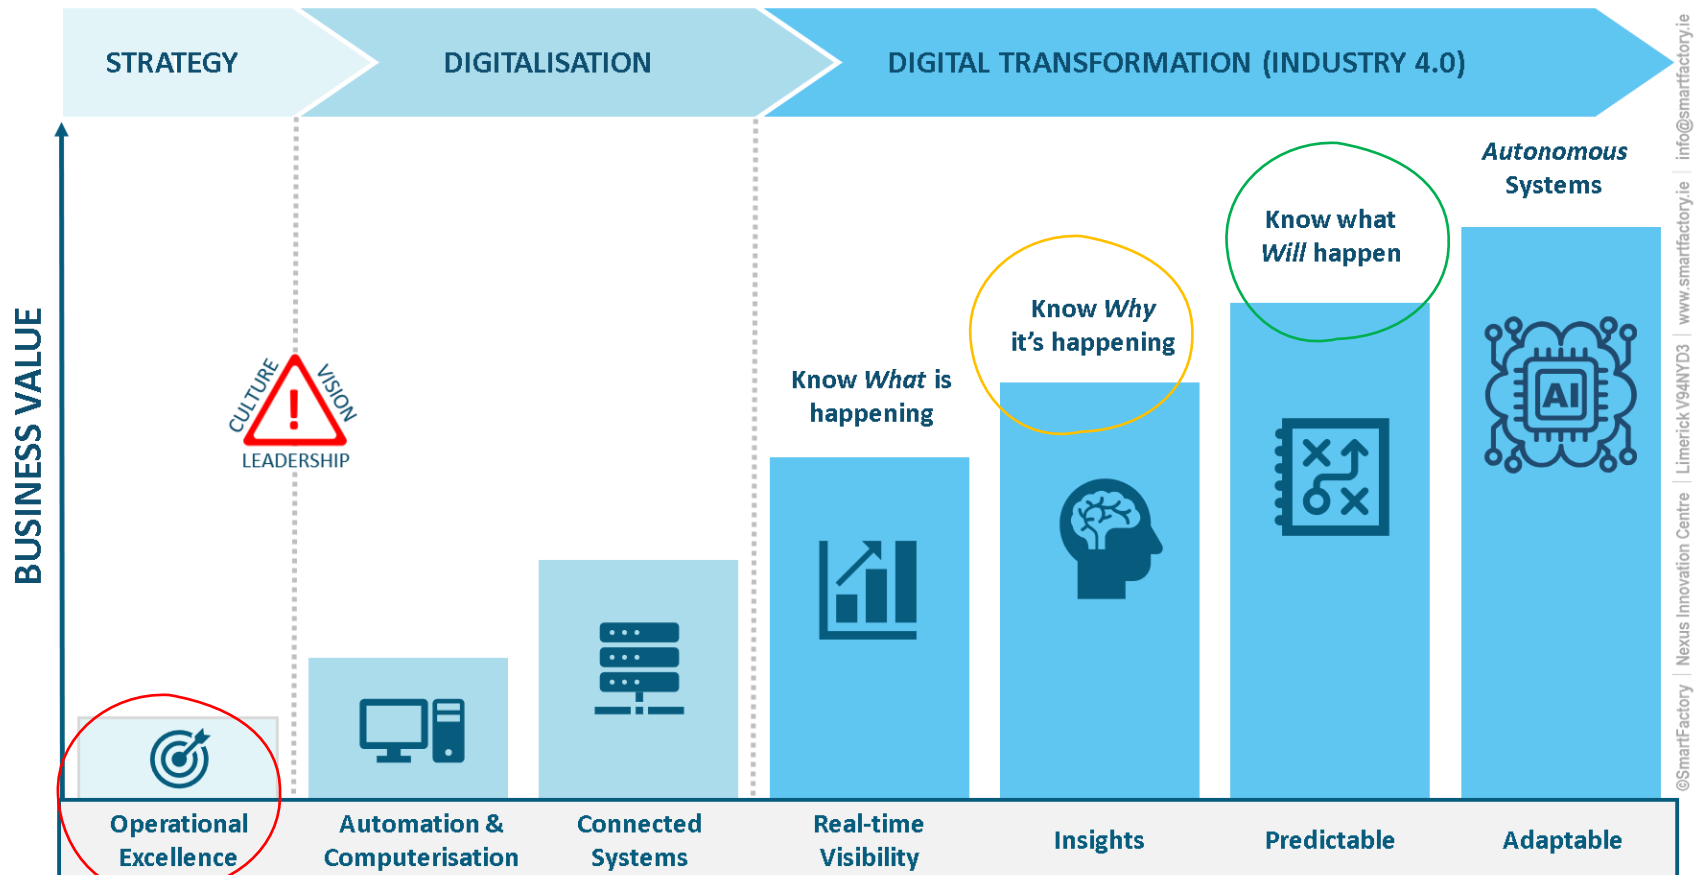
STRATEGY

DIGITALISATION

DIGITAL TRANSFORMATION (INDUSTRY 4.0)

BUSINESS VALUE

CULTURE

VISION

LEADERSHIP

Know *What* is happening

Know *Why* it's happening

Know what *Will* happen

*Autonomous* Systems

AI

Operational Excellence

Automation & Computerisation

Connected Systems

Real-time Visibility

Insights

Predictable

Adaptable

©SmartFactory | Nexus Innovation Centre | Limerick V94NYD3 | www.smartfactory.ie | info@smartfactory.ie